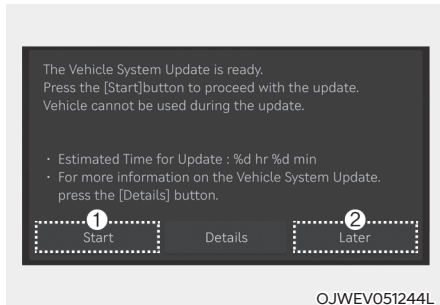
The Vehicle System Update is ready.
Press the [Start]button to proceed with the update.
Vehicle cannot be used during the update.

· Estimated Time for Update : %d hr %d min
· For more information on the Vehicle System Update. press the [Details] button.

1
Start

Details

2
Later

OJWEV051244L